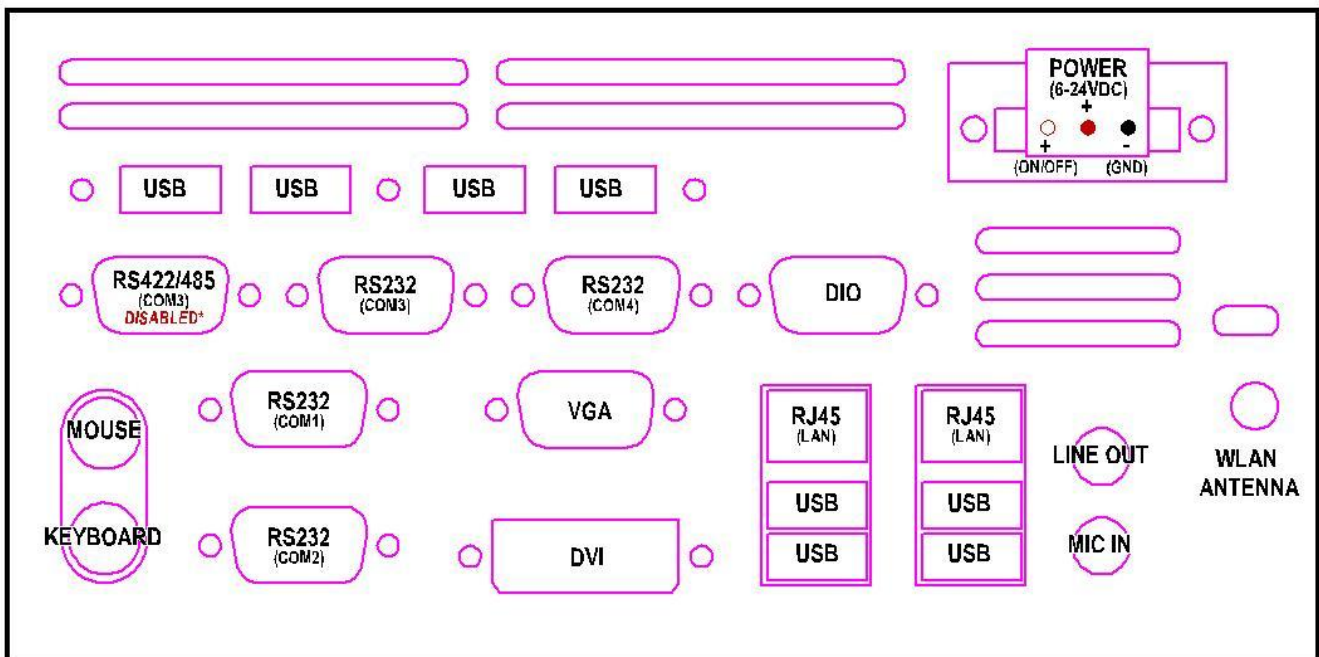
POWER
(6-24VDC)
+
+
-
(ON/OFF)
(GND)

USB
USB
USB
USB

RS422/485
(COM3)
DISABLED*

RS232
(COM3)

RS232
(COM4)

DIO

MOUSE

KEYBOARD

RS232
(COM1)

RS232
(COM2)

VGA

DVI

RJ45
(LAN)
USB
USB

RJ45
(LAN)
USB
USB

LINE OUT

MIC IN

WLAN
ANTENNA